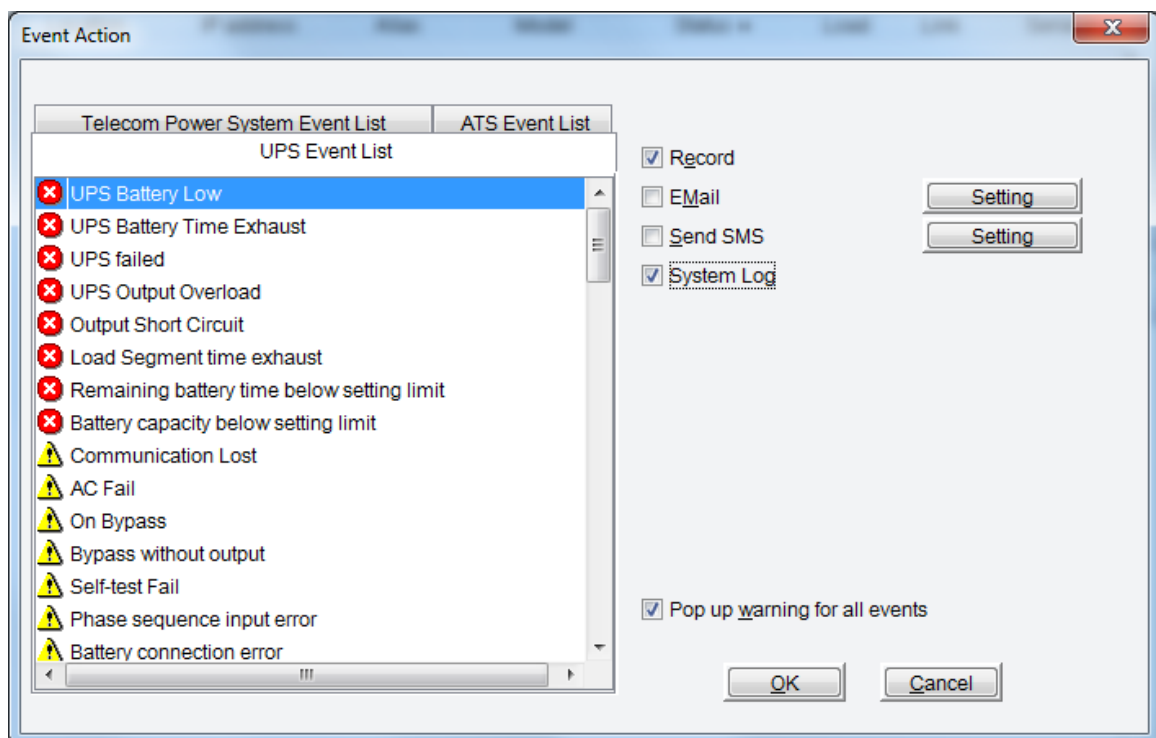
Event Action

Telecom Power System Event List
ATS Event List
UPS Event List

UPS Battery Low
UPS Battery Time Exhaust
UPS failed
UPS Output Overload
Output Short Circuit
Load Segment time exhaust
Remaining battery time below setting limit
Battery capacity below setting limit
Communication Lost
AC Fail
On Bypass
Bypass without output
Self-test Fail
Phase sequence input error
Battery connection error

Record
EMail
Setting
Send SMS
Setting
System Log

Pop up warning for all events

OK
Cancel